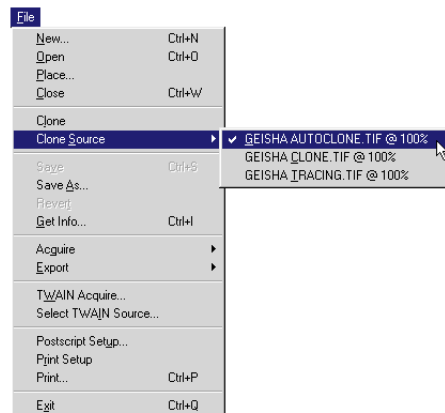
File

New... Ctrl+N
Open Ctrl+O
Place...
Close Ctrl+W

Clone
Clone Source
GEISHA AUTOCLONE.TIF @ 100%
GEISHA CLONE.TIF @ 100%
GEISHA TRACING.TIF @ 100%

Save Ctrl+S
Save As...
Revert
Get Info... Ctrl+I

Acquire
Export

TWAIN Acquire...
Select TWAIN Source...

Postscript Setup...
Print Setup
Print... Ctrl+P

Exit Ctrl+Q